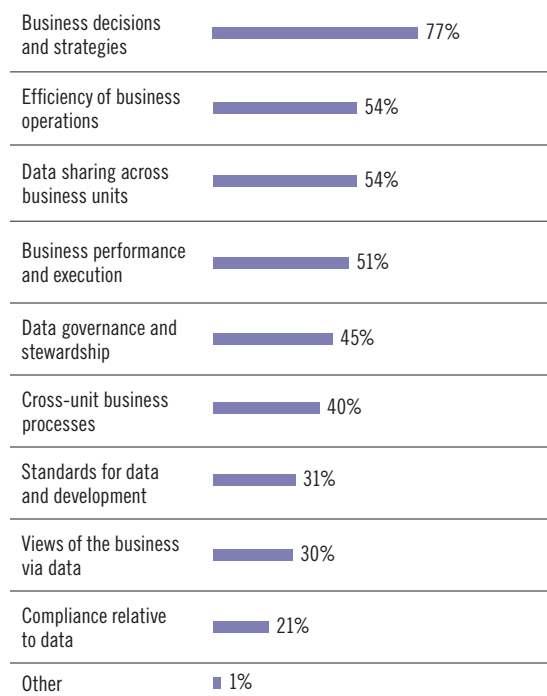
Business decisions and strategies 77%

Efficiency of business operations 54%

Data sharing across business units 54%

Business performance and execution 51%

Data governance and stewardship 45%

Cross-unit business processes 40%

Standards for data and development 31%

Views of the business via data 30%

Compliance relative to data 21%

Other 1%